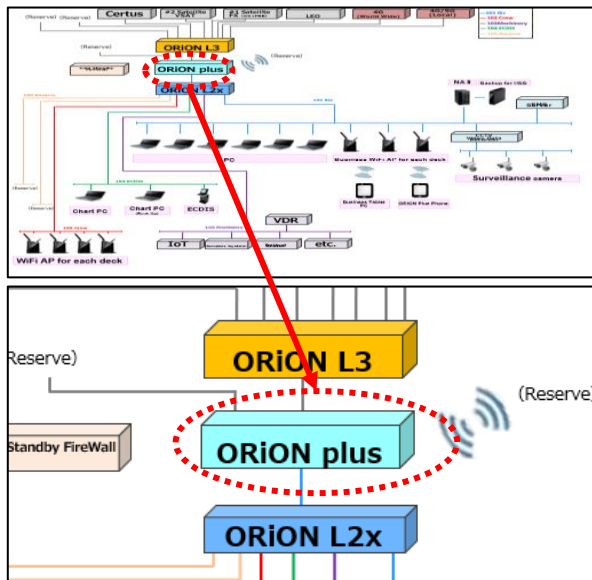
(Reserve) (Reserve) Certus #2 Satellite VSAT #1 Satellite FX LEO 4G (World Wide) 4G/5G (Local)

(Reserve)

ORiON L3

ORiON plus

(Reserve)

ORiON L2x

PC

Business Wi-Fi AP for each deck

NAS

Backup for USB

Surveillance camera

Chart PC

Chart PC

ECDIS

VDR

IoT

etc.

WiFi AP for each deck

(Reserve)

Reserve)

ORiON L3

(Reserve)

Standby FireWall

ORiON plus

ORiON L2x